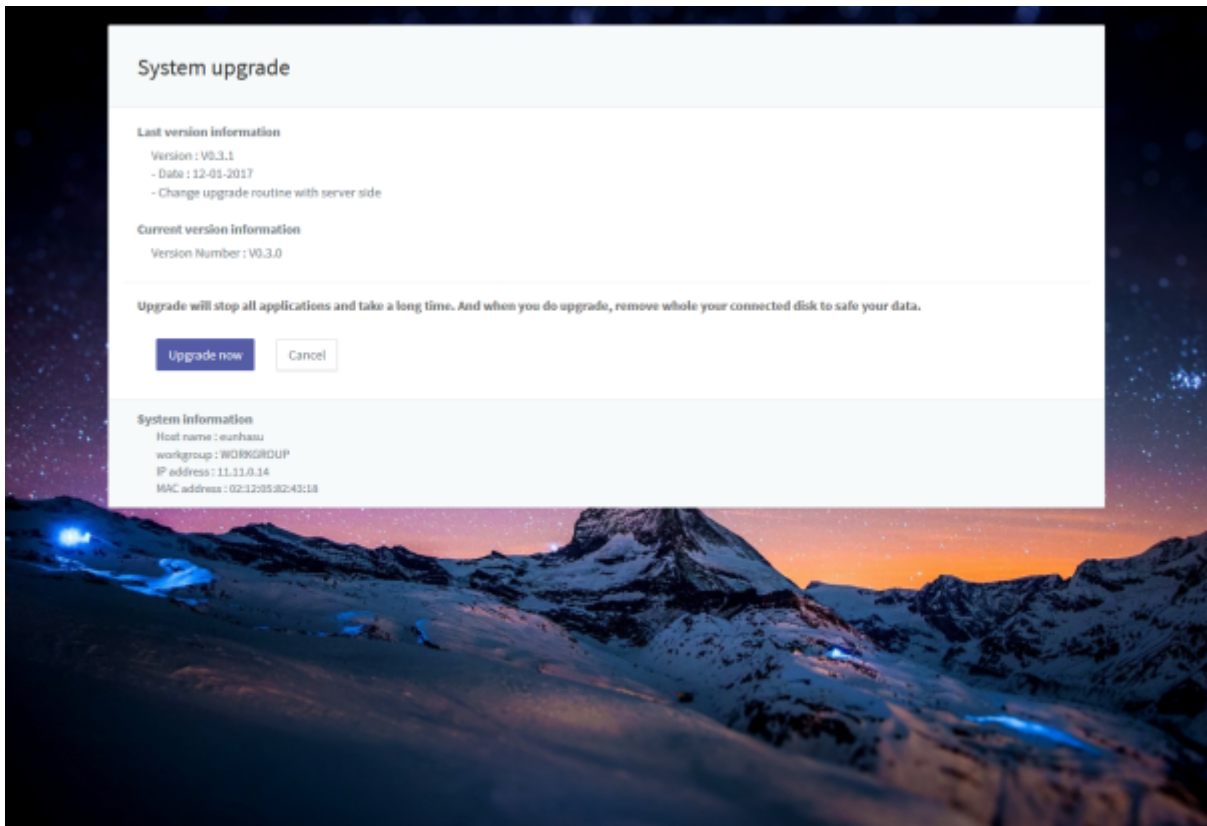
System upgrade

Last version information

Version : V0.3.1
- Date : 12-01-2017
- Change upgrade routine with server side

Current version information

Version Number : V0.3.0

Upgrade will stop all applications and take a long time. And when you do upgrade, remove whole your connected disk to safe your data.

Upgrade now

Cancel

System information

Host name : eunhasu
workgroup : WORKGROUP
IP address : 11.11.0.14
MAC address : 02:12:05:82:43:18